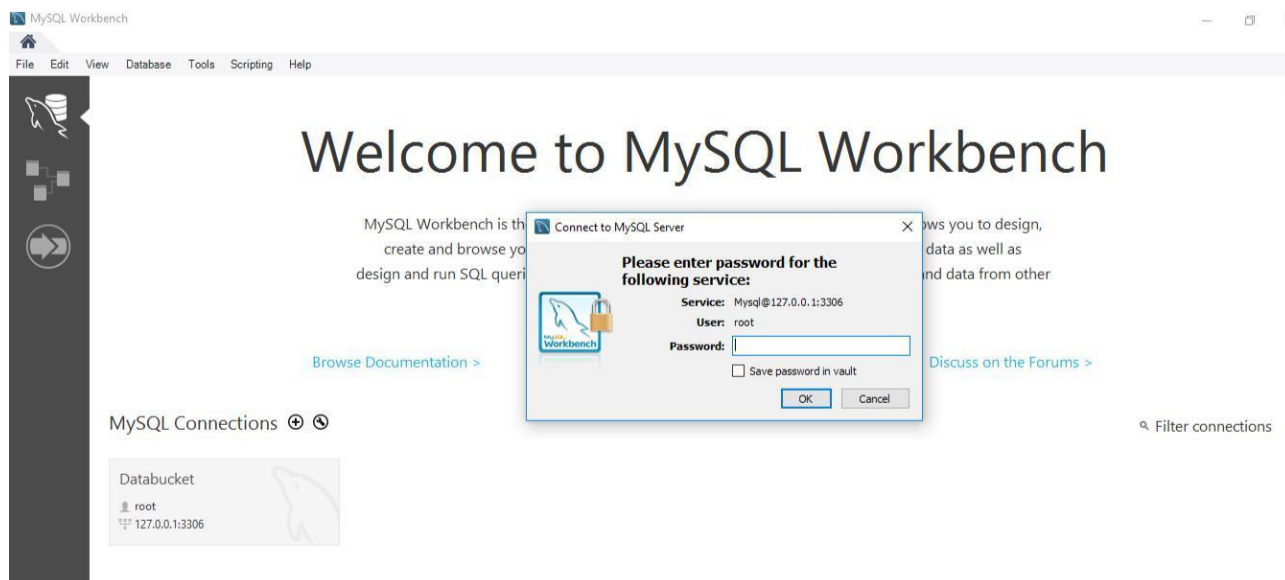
MySQL Workbench

File Edit View Database Tools Scripting Help

Welcome to MySQL Workbench

MySQL Workbench is th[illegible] ows you to design, create and browse yo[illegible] data as well as design and run SQL queri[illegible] nd data from other

Browse Documentation >

Discuss on the Forums >

MySQL Connections ⊕ ⊗

Filter connections

Databucket
root
127.0.0.1:3306

Connect to MySQL Server
×

Please enter password for the following service:

MySQL Workbench

Service: Mysql@127.0.0.1:3306
User: root
Password:

Save password in vault

OK Cancel